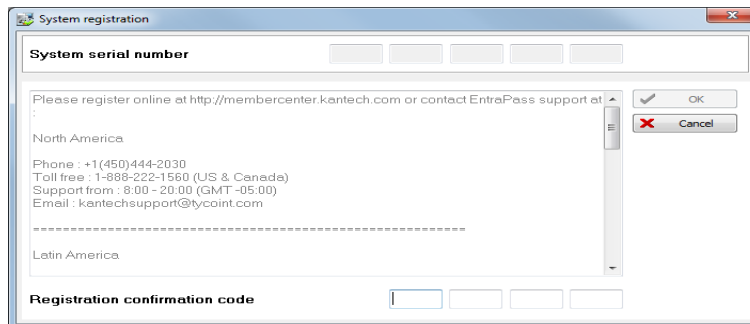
System registration

System serial number

Please register online at http://membercenter.kantech.com or contact EntraPass support at :

North America

Phone : +1(450)444-2030
Toll free : 1-888-222-1560 (US & Canada)
Support from : 8:00 - 20:00 (GMT -05:00)
Email : kantechsupport@tycoint.com

================================================

Latin America

OK

Cancel

Registration confirmation code